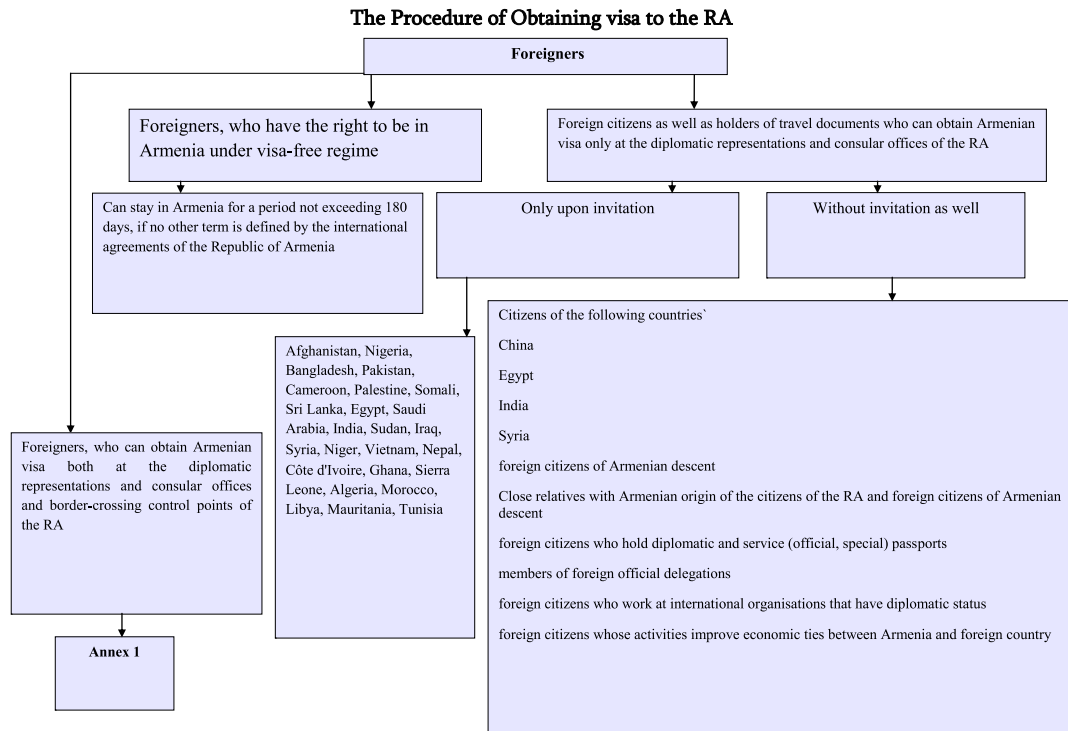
The Procedure of Obtaining visa to the RA

Foreigners

Foreigners, who have the right to be in Armenia under visa-free regime

Foreign citizens as well as holders of travel documents who can obtain Armenian visa only at the diplomatic representations and consular offices of the RA

Can stay in Armenia for a period not exceeding 180 days, if no other term is defined by the international agreements of the Republic of Armenia

Only upon invitation

Without invitation as well

Afghanistan, Nigeria, Bangladesh, Pakistan, Cameroon, Palestine, Somali, Sri Lanka, Egypt, Saudi Arabia, India, Sudan, Iraq, Syria, Niger, Vietnam, Nepal, Côte d'Ivoire, Ghana, Sierra Leone, Algeria, Morocco, Libya, Mauritania, Tunisia

Citizens of the following countries`

China

Egypt

India

Syria

foreign citizens of Armenian descent

Close relatives with Armenian origin of the citizens of the RA and foreign citizens of Armenian descent

foreign citizens who hold diplomatic and service (official, special) passports

members of foreign official delegations

foreign citizens who work at international organisations that have diplomatic status

foreign citizens whose activities improve economic ties between Armenia and foreign country

Foreigners, who can obtain Armenian visa both at the diplomatic representations and consular offices and border-crossing control points of the RA

Annex 1